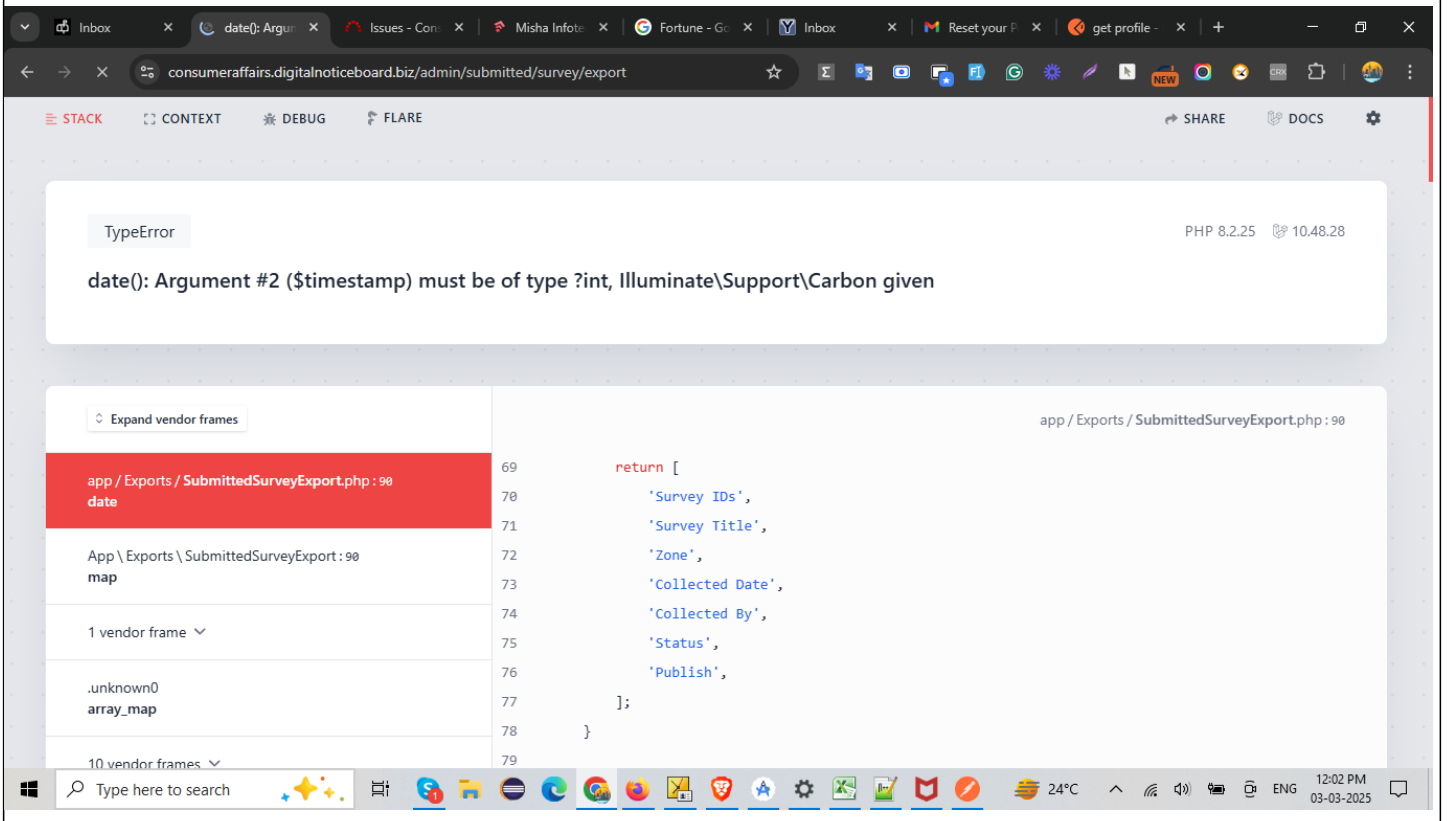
Inbox
date(): Argum
Issues - Cons
Misha Infote
Fortune - Go
Inbox
Reset your P
get profile -

consumeraffairs.digitalnoticeboard.biz/admin/submitted/survey/export

NEW

STACK CONTEXT DEBUG FLARE SHARE DOCS

TypeError

PHP 8.2.25 10.48.28

date(): Argument #2 ($timestamp) must be of type ?int, Illuminate\Support\Carbon given

Expand vendor frames

app / Exports / SubmittedSurveyExport.php : 90

app / Exports / SubmittedSurveyExport.php : 90
date

App \ Exports \ SubmittedSurveyExport : 90
map

1 vendor frame

.unknown0
array_map

10 vendor frames

69 return [
70 'Survey IDs',
71 'Survey Title',
72 'Zone',
73 'Collected Date',
74 'Collected By',
75 'Status',
76 'Publish',
77 ];
78 }
79

Type here to search

24°C ENG 12:02 PM 03-03-2025